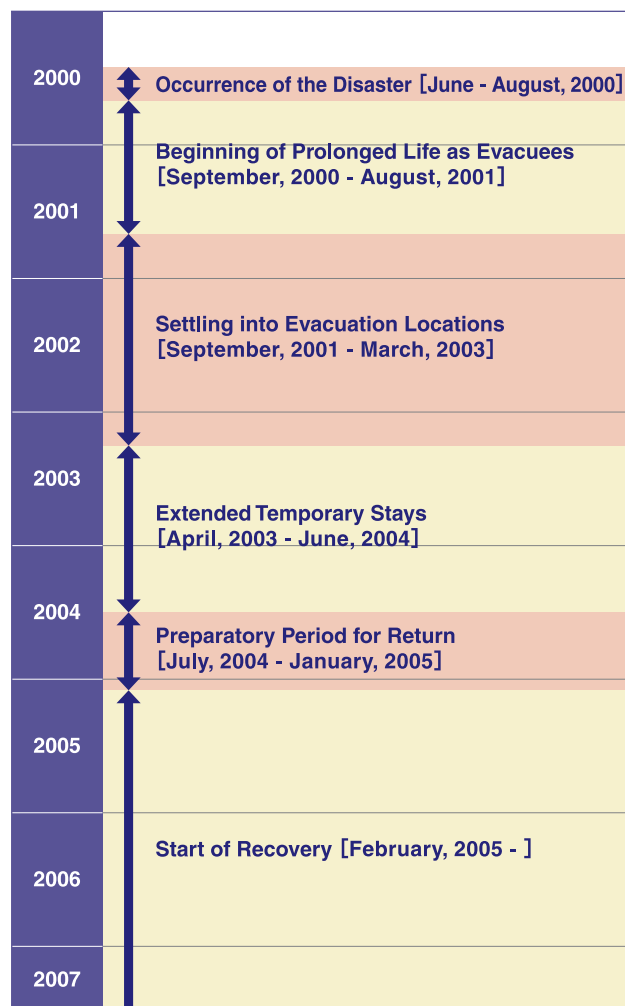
2000
Occurrence of the Disaster [June - August, 2000]

Beginning of Prolonged Life as Evacuees
[September, 2000 - August, 2001]

2001

2002
Settling into Evacuation Locations
[September, 2001 - March, 2003]

2003
Extended Temporary Stays
[April, 2003 - June, 2004]

2004
Preparatory Period for Return
[July, 2004 - January, 2005]

2005

Start of Recovery [February, 2005 - ]

2006

2007